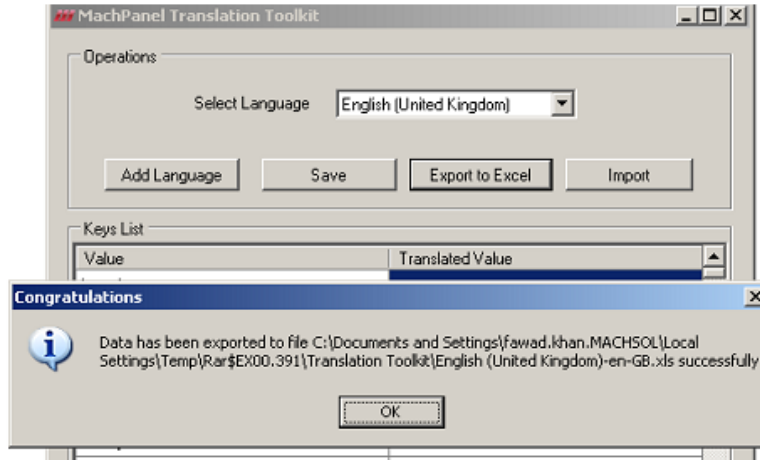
MachPanel Translation Toolkit

Operations

Select Language English (United Kingdom)

Add Language Save Export to Excel Import

Keys List

| Value | Translated Value |
|---|---|

Congratulations

Data has been exported to file C:\Documents and Settings\fawad.khan.MACHSOL\Local Settings\Temp\Rar$EX00.391\Translation Toolkit\English (United Kingdom)-en-GB.xls successfully

OK